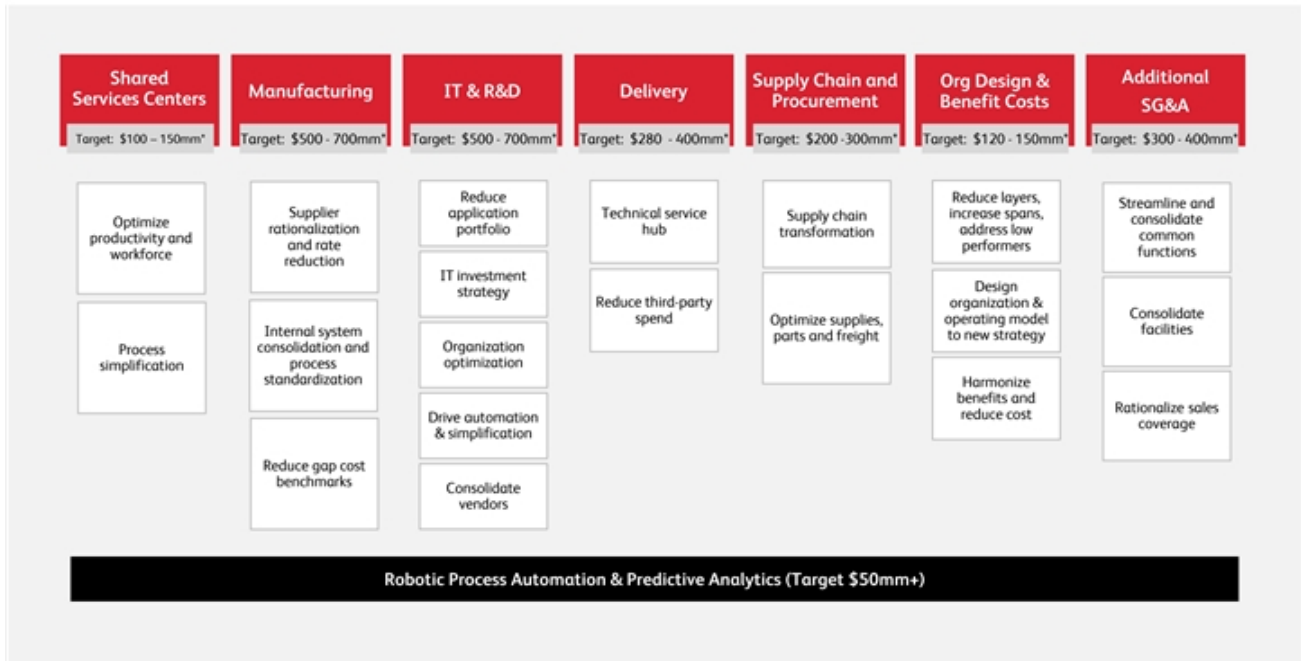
Shared Services Centers

Target: \$100 – 150mm*

Optimize productivity and workforce

Process simplification

Manufacturing

Target: \$500 - 700mm*

Supplier rationalization and rate reduction

Internal system consolidation and process standardization

Reduce gap cost benchmarks

IT & R&D

Target: \$500 - 700mm*

Reduce application portfolio

IT investment strategy

Organization optimization

Drive automation & simplification

Consolidate vendors

Delivery

Target: \$280 - 400mm*

Technical service hub

Reduce third-party spend

Supply Chain and Procurement

Target: \$200 -300mm*

Supply chain transformation

Optimize supplies, parts and freight

Org Design & Benefit Costs

Target: \$120 - 150mm*

Reduce layers, increase spans, address low performers

Design organization & operating model to new strategy

Harmonize benefits and reduce cost

Additional SG&A

Target: \$300 - 400mm*

Streamline and consolidate common functions

Consolidate facilities

Rationalize sales coverage

Robotic Process Automation & Predictive Analytics (Target \$50mm+)